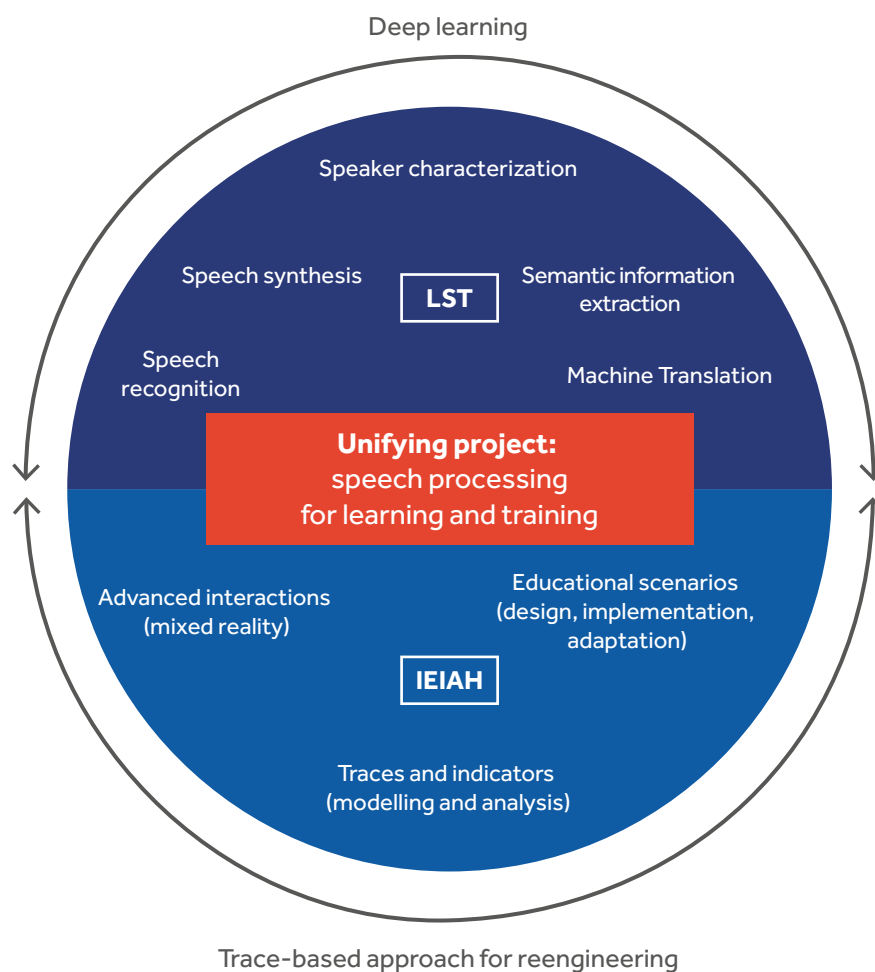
Deep learning

Speaker characterization

Speech synthesis

LST

Semantic information extraction

Speech recognition

Machine Translation

**Unifying project:**
speech processing
for learning and training

Advanced interactions (mixed reality)

Educational scenarios (design, implementation, adaptation)

IEIAH

Traces and indicators (modelling and analysis)

Trace-based approach for reengineering